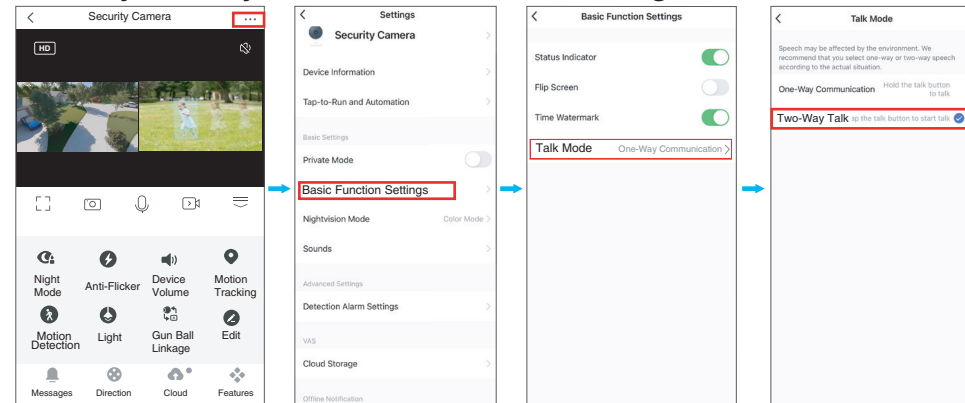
Security Camera

HD

Night Mode
Anti-Flicker
Device Volume
Motion Tracking
Motion Detection
Light
Gun Ball Linkage
Edit

Messages
Direction
Cloud
Features

Settings
Security Camera
Device Information
Tap-to-Run and Automation
Basic Settings
Private Mode
Basic Function Settings
Nightvision Mode Color Mode
Sounds
Advanced Settings
Detection Alarm Settings
VAS
Cloud Storage
Offline Notification

Basic Function Settings
Status Indicator
Flip Screen
Time Watermark
Talk Mode One-Way Communication

Talk Mode
Speech may be affected by the environment. We recommend that you select one-way or two-way speech according to the actual situation.
One-Way Communication Hold the talk button to talk
Two-Way Talk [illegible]ap the talk button to start talk